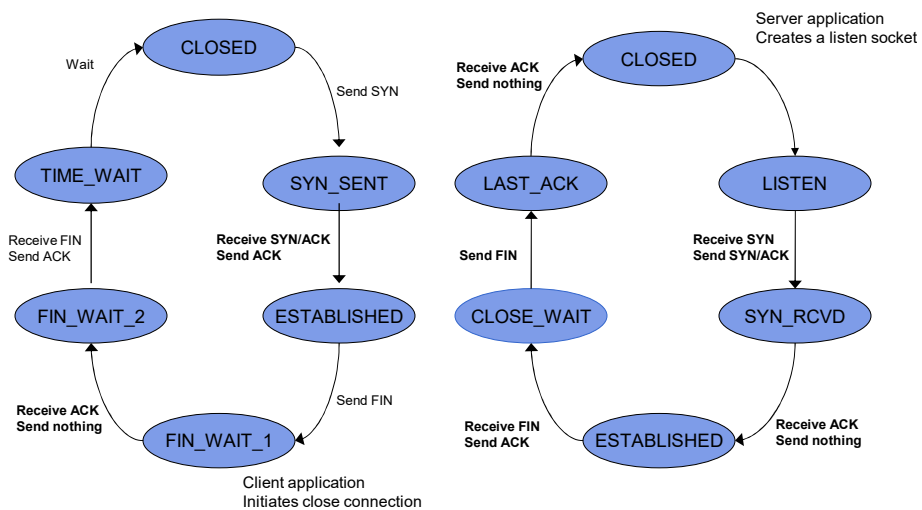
Wait

CLOSED

Send SYN

TIME_WAIT

SYN_SENT

Receive FIN
Send ACK

Receive SYN/ACK
Send ACK

FIN_WAIT_2

ESTABLISHED

Receive ACK
Send nothing

Send FIN

FIN_WAIT_1

Client application
Initiates close connection

Server application
Creates a listen socket

Receive ACK
Send nothing

CLOSED

LAST_ACK

LISTEN

Send FIN

Receive SYN
Send SYN/ACK

CLOSE_WAIT

SYN_RCVD

Receive FIN
Send ACK

ESTABLISHED

Receive ACK
Send nothing